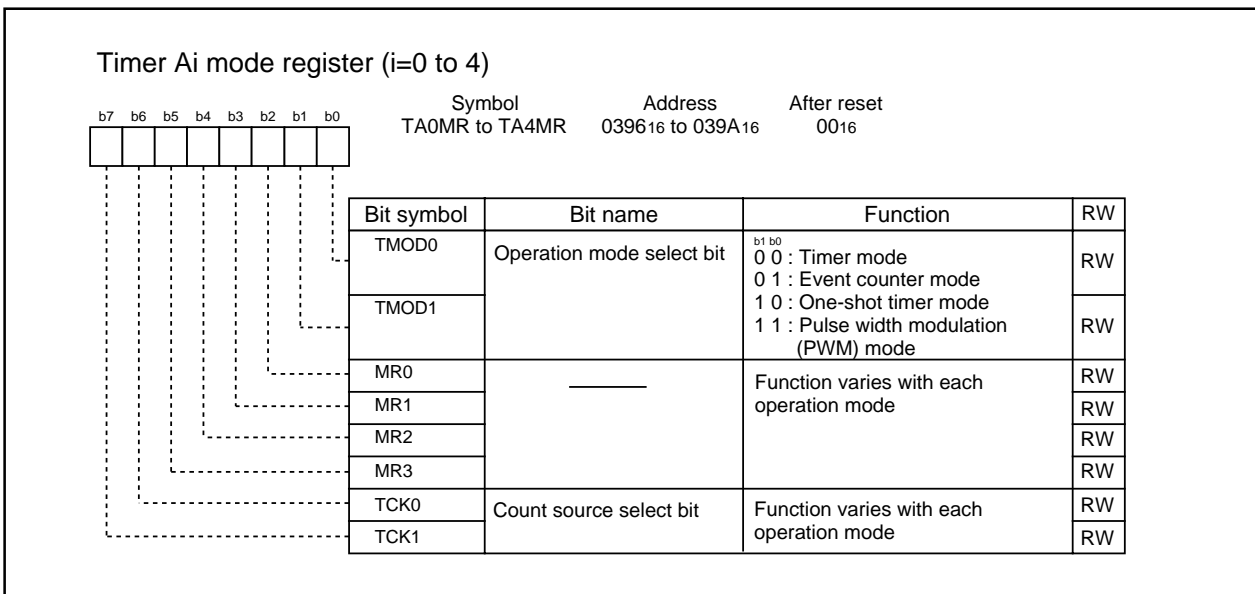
Timer Ai mode register (i=0 to 4)

b7 b6 b5 b4 b3 b2 b1 b0

| Symbol | Address | After reset |
|---|---|---|
| TA0MR to TA4MR | $0396_{16}$ to $039A_{16}$ | $00_{16}$ |

| Bit symbol | Bit name | Function | RW |
|---|---|---|---|
| TMOD0 | Operation mode select bit | b1 b0<br>0 0 : Timer mode<br>0 1 : Event counter mode | RW |
| TMOD1 | | 1 0 : One-shot timer mode<br>1 1 : Pulse width modulation (PWM) mode | RW |
| MR0 | ———— | Function varies with each operation mode | RW |
| MR1 | | | RW |
| MR2 | | | RW |
| MR3 | | | RW |
| TCK0 | Count source select bit | Function varies with each operation mode | RW |
| TCK1 | | | RW |